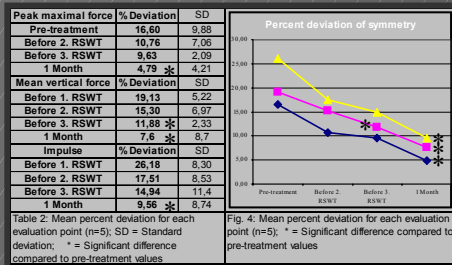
| Peak maximal force | % Deviation | SD |
|---|---|---|
| Pre-treatment | 16,60 | 9,88 |
| Before 2. RSWT | 10,76 | 7,06 |
| Before 3. RSWT | 9,63 | 2,09 |
| 1 Month | 4,79 * | 4,21 |
| Mean vertical force | % Deviation | SD |
| Before 1. RSWT | 19,13 | 5,22 |
| Before 2. RSWT | 15,30 | 6,97 |
| Before 3. RSWT | 11,88 * | 2,33 |
| 1 Month | 7,6 * | 8,7 |
| Impulse | % Deviation | SD |
| Before 1. RSWT | 26,18 | 8,30 |
| Before 2. RSWT | 17,51 | 8,53 |
| Before 3. RSWT | 14,94 | 11,4 |
| 1 Month | 9,56 * | 8,74 |

Table 2: Mean percent deviation for each evaluation point (n=5); SD = Standard deviation; * = Significant difference compared to pre-treatment values

Percent deviation of symmetry

30,00
25,00
20,00
15,00
10,00
5,00
0,00

Pre-treatment
Before 2. RSWT
Before 3. RSWT
1 Month

*
*
*
*

Fig. 4: Mean percent deviation for each evaluation point (n=5); * = Significant difference compared to pre-treatment values